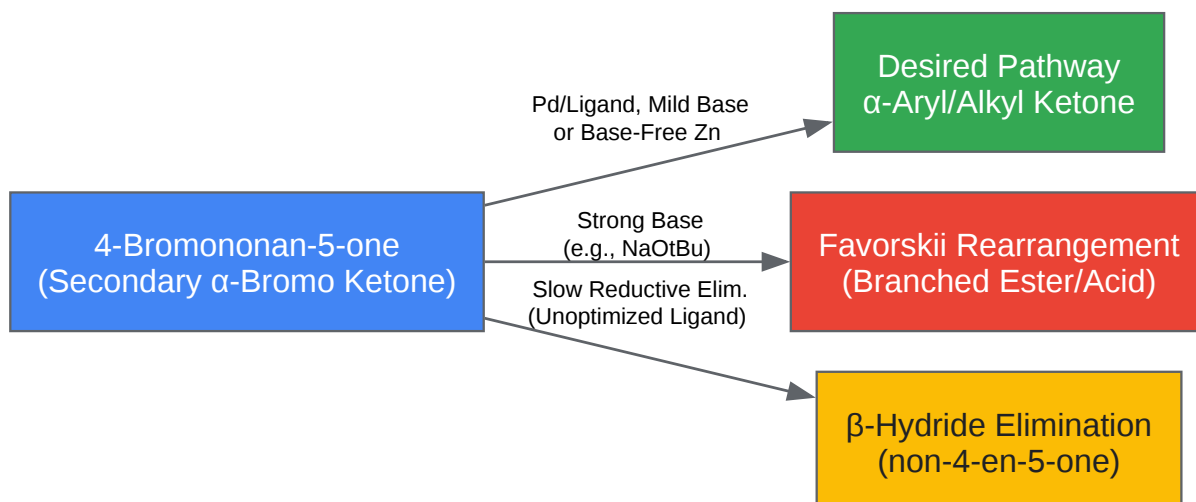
4-Bromononan-5-one
(Secondary α-Bromo Ketone)

Pd/Ligand, Mild Base
or Base-Free Zn

Desired Pathway
α-Aryl/Alkyl Ketone

Strong Base
(e.g., NaOtBu)

Favorskii Rearrangement
(Branched Ester/Acid)

Slow Reductive Elim.
(Unoptimized Ligand)

β-Hydride Elimination
(non-4-en-5-one)